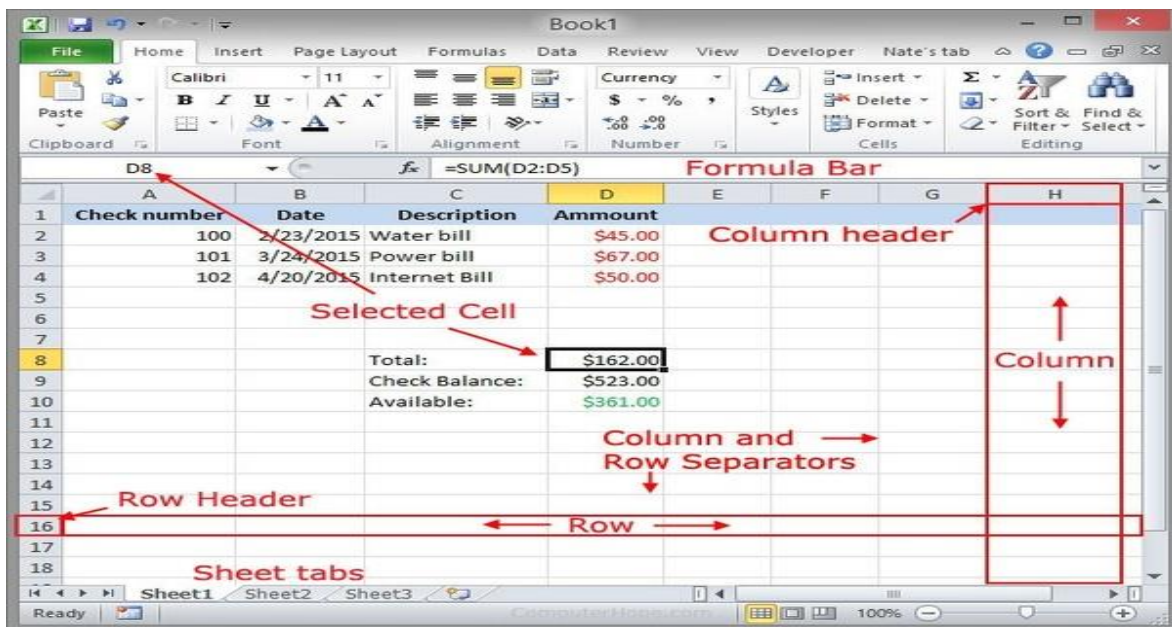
Book1

File Home Insert Page Layout Formulas Data Review View Developer Nate's tab

Paste
Clipboard

Calibri 11
B I U A A
Font

Alignment

Currency
$ % ,
.00 .00
Number

Styles

Insert
Delete
Format
Cells

Sort & Filter
Find & Select
Editing

D8 $f_x$ =SUM(D2:D5) Formula Bar

| | A | B | C | D | E | F | G | H |
|---|---|---|---|---|---|---|---|---|
| 1 | Check number | Date | Description | Ammount | | | | |
| 2 | 100 | 2/23/2015 | Water bill | $45.00 | | | | |
| 3 | 101 | 3/24/2015 | Power bill | $67.00 | | | | |
| 4 | 102 | 4/20/2015 | Internet Bill | $50.00 | | | | |
| 5 | | | | | | | | |
| 6 | | | | | | | | |
| 7 | | | | | | | | |
| 8 | | | Total: | $162.00 | | | | |
| 9 | | | Check Balance: | $523.00 | | | | |
| 10 | | | Available: | $361.00 | | | | |
| 11 | | | | | | | | |
| 12 | | | | | | | | |
| 13 | | | | | | | | |
| 14 | | | | | | | | |
| 15 | | | | | | | | |
| 16 | | | | | | | | |
| 17 | | | | | | | | |
| 18 | | | | | | | | |

Column header
Selected Cell
Column
Column and Row Separators
Row Header
Row
Sheet tabs

Sheet1 Sheet2 Sheet3

Ready

ComputerHope.com

100%